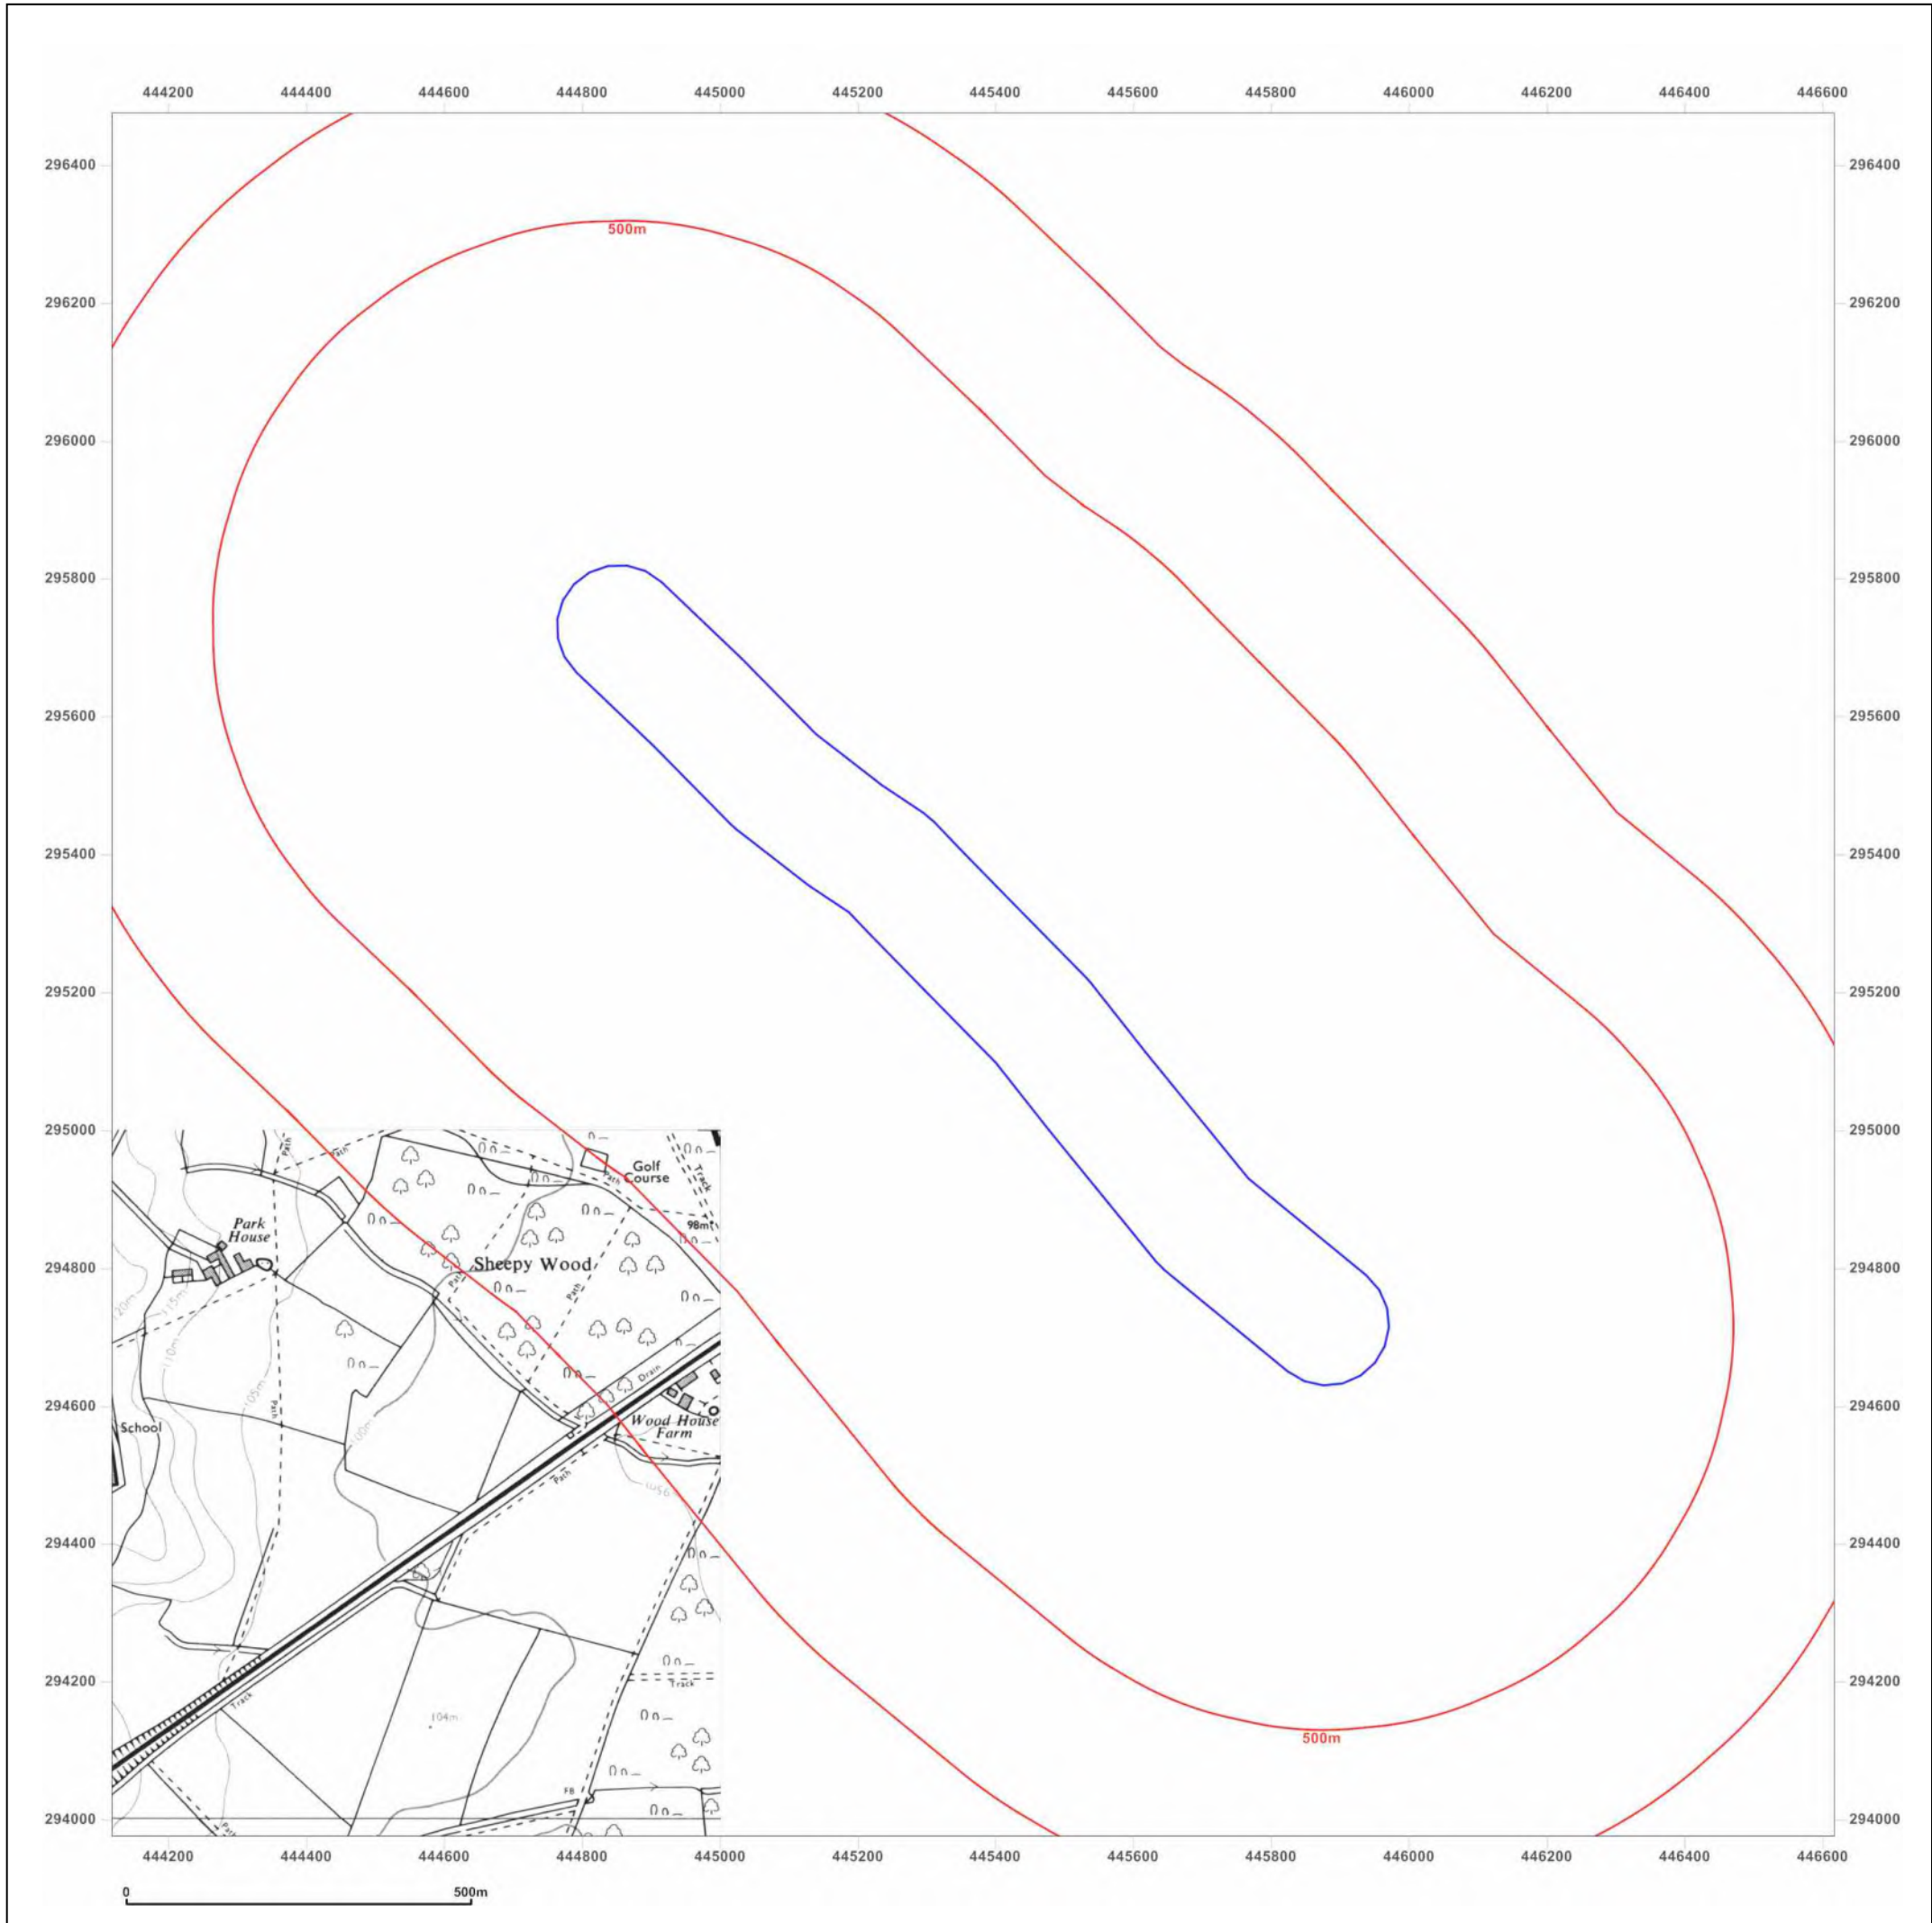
444200 444400 444600 444800 445000 445200 445400 445600 445800 446000 446200 446400 446600

296400 296200 296000 295800 295600 295400 295200 295000 294800 294600 294400 294200 294000

500m

Park House

Golf Course

Track

98m

Sheepy Wood

Path

School

Drain

Wood House Farm

105m

104m

FB

Track

500m

444200 444400 444600 444800 445000 445200 445400 445600 445800 446000 446200 446400 446600

0

500m